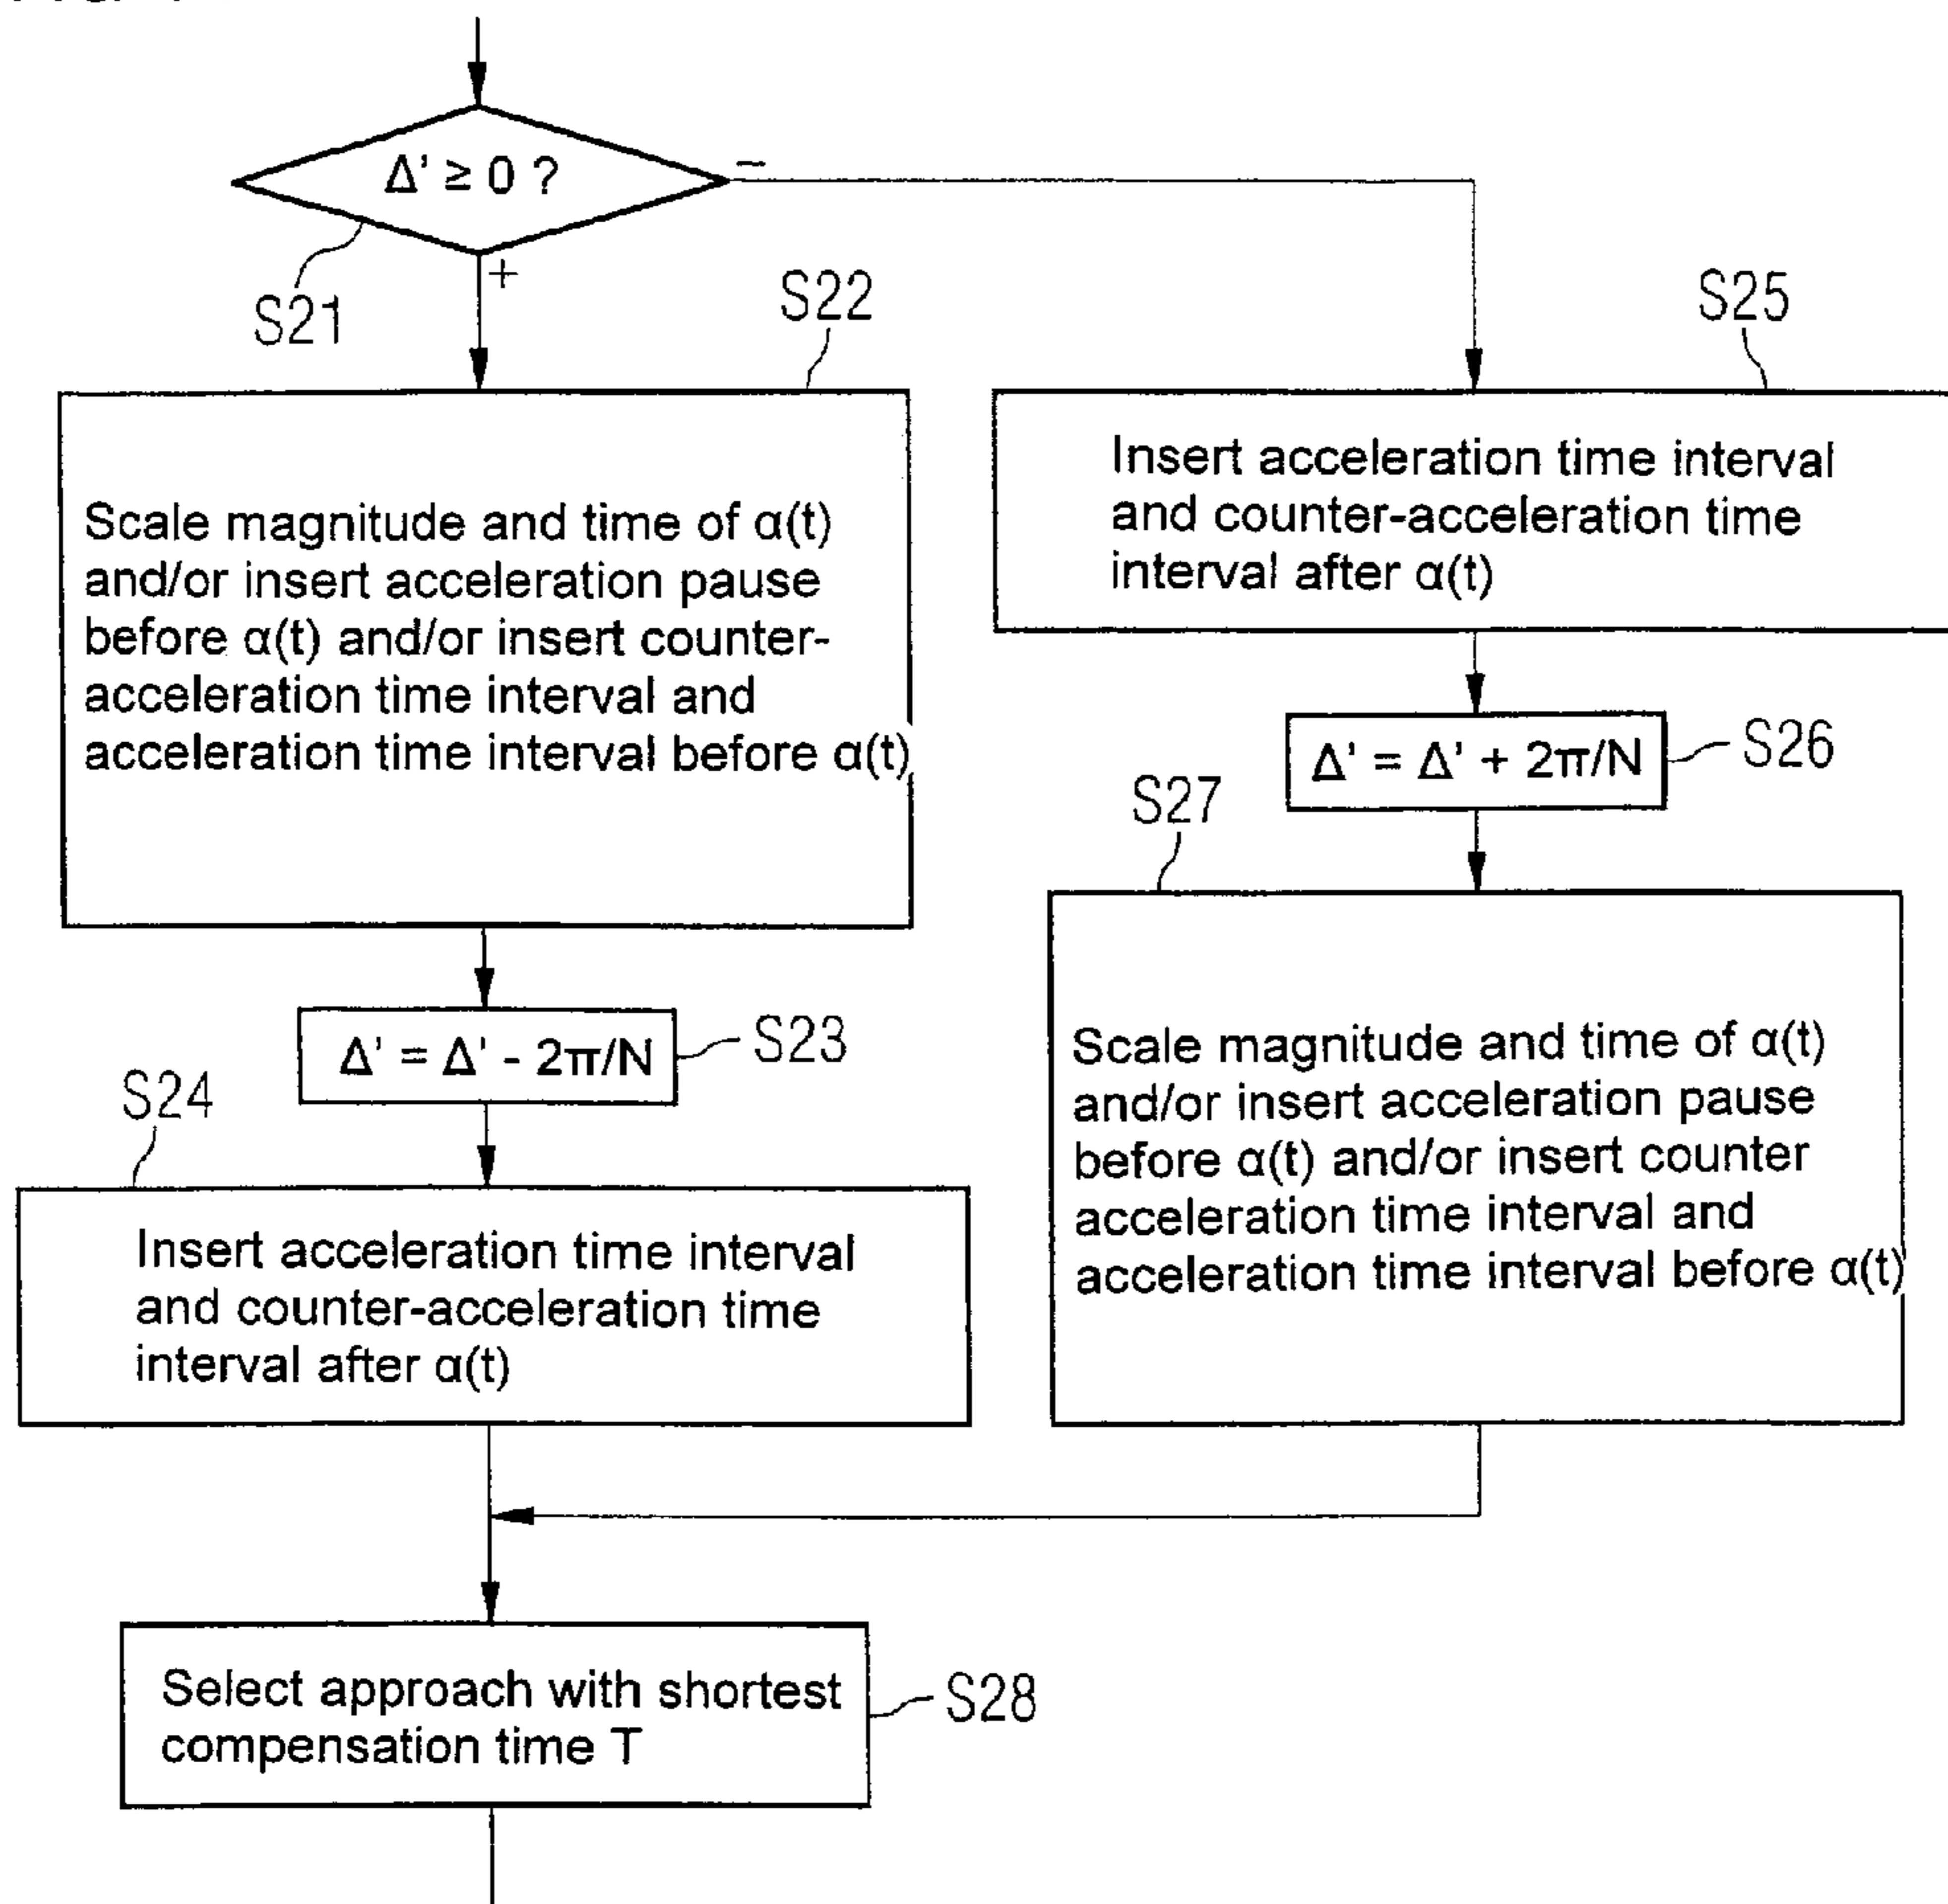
$\Delta' \geq 0$ ?

−

+

S21

S22

S25

Scale magnitude and time of $\alpha(t)$ and/or insert acceleration pause before $\alpha(t)$ and/or insert counter-acceleration time interval and acceleration time interval before $\alpha(t)$

Insert acceleration time interval and counter-acceleration time interval after $\alpha(t)$

$\Delta' = \Delta' + 2\pi/N$

S26

S27

$\Delta' = \Delta' - 2\pi/N$

S23

S24

Scale magnitude and time of $\alpha(t)$ and/or insert acceleration pause before $\alpha(t)$ and/or insert counter acceleration time interval and acceleration time interval before $\alpha(t)$

Insert acceleration time interval and counter-acceleration time interval after $\alpha(t)$

Select approach with shortest compensation time T

S28